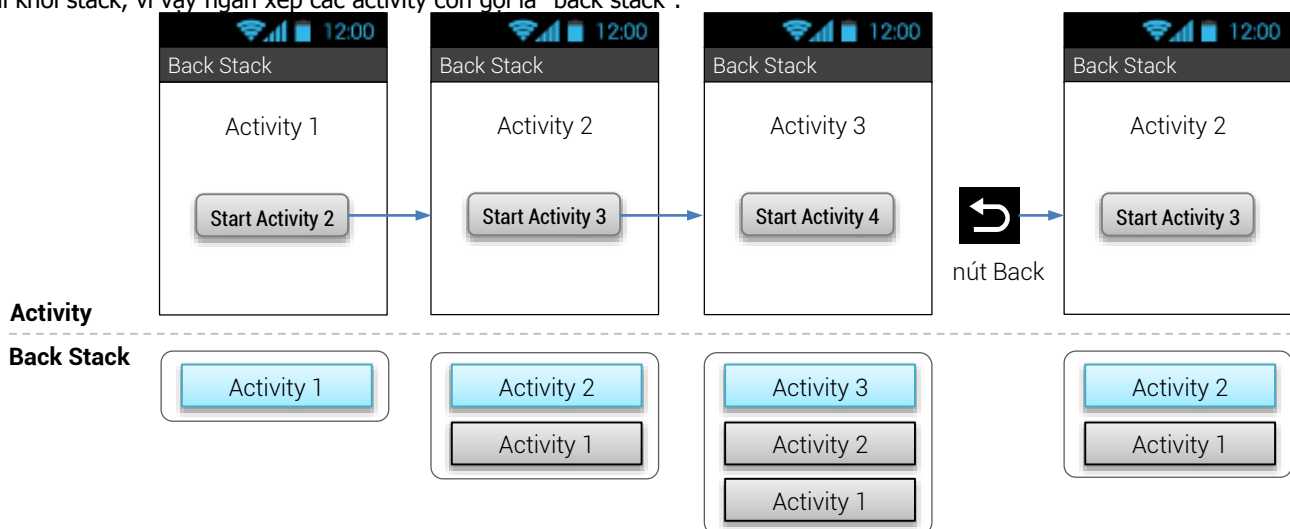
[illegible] khỏi stack, vì vậy ngăn xếp các activity còn gọi là "back stack".

12:00
Back Stack
Activity 1
Start Activity 2

12:00
Back Stack
Activity 2
Start Activity 3

12:00
Back Stack
Activity 3
Start Activity 4

nút Back

12:00
Back Stack
Activity 2
Start Activity 3

Activity

Back Stack

Activity 1

Activity 2
Activity 1

Activity 3
Activity 2
Activity 1

Activity 2
Activity 1